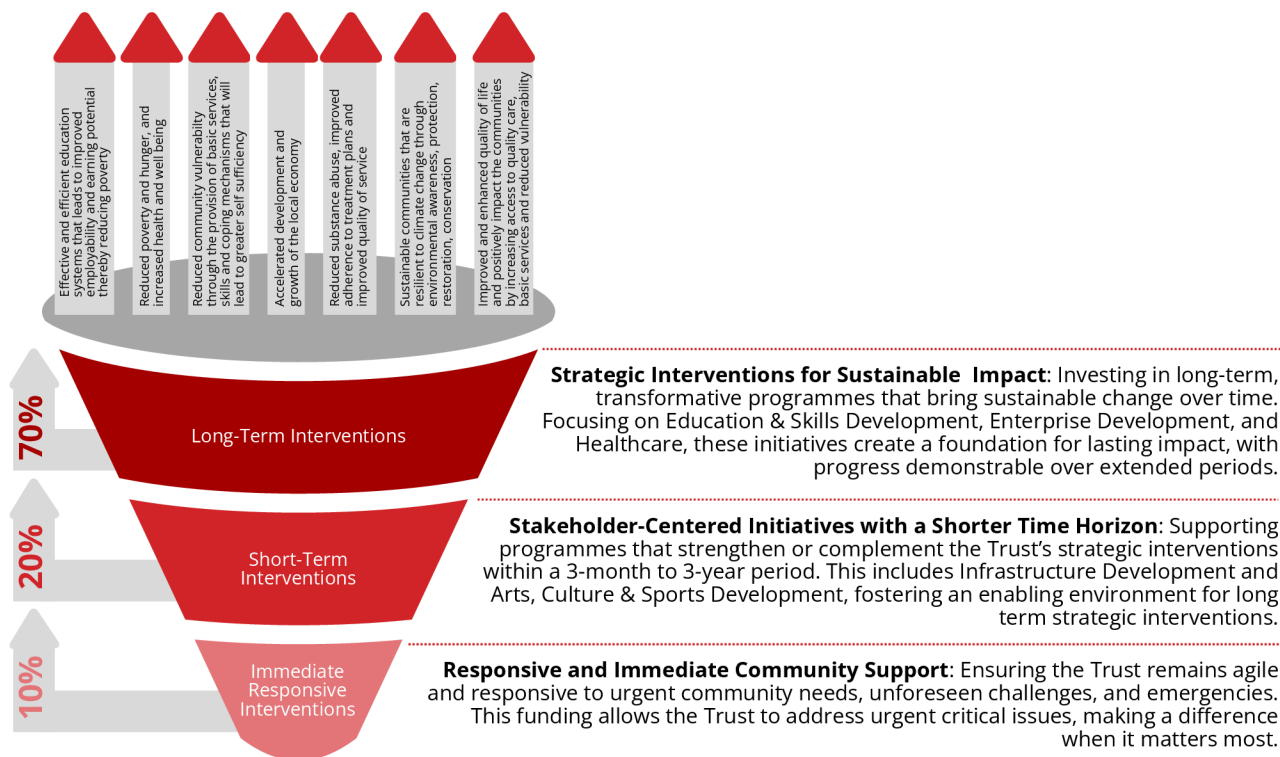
Effective and efficient education systems that leads to improved employability and earning potential thereby reducing poverty

Reduced poverty and hunger, and increased health and well being

Reduced community vulnerabilty through the provision of basic services, skills and coping mechanisms that will lead to greater self sufficiency

Accelerated development and growth of the local economy

Reduced substance abuse, improved adherence to treatment plans and improved quality of service

Sustainable communities that are resilient to climate change through environmental awareness, protection, restoration, conservation

Improved and enhanced quality of life and positively impact the communities by increasing access to quality care, basic services and reduced vulnerability

70%

Long-Term Interventions

**Strategic Interventions for Sustainable Impact**: Investing in long-term, transformative programmes that bring sustainable change over time. Focusing on Education & Skills Development, Enterprise Development, and Healthcare, these initiatives create a foundation for lasting impact, with progress demonstrable over extended periods.

20%

Short-Term Interventions

**Stakeholder-Centered Initiatives with a Shorter Time Horizon**: Supporting programmes that strengthen or complement the Trust's strategic interventions within a 3-month to 3-year period. This includes Infrastructure Development and Arts, Culture & Sports Development, fostering an enabling environment for long term strategic interventions.

10%

Immediate Responsive Interventions

**Responsive and Immediate Community Support**: Ensuring the Trust remains agile and responsive to urgent community needs, unforeseen challenges, and emergencies. This funding allows the Trust to address urgent critical issues, making a difference when it matters most.